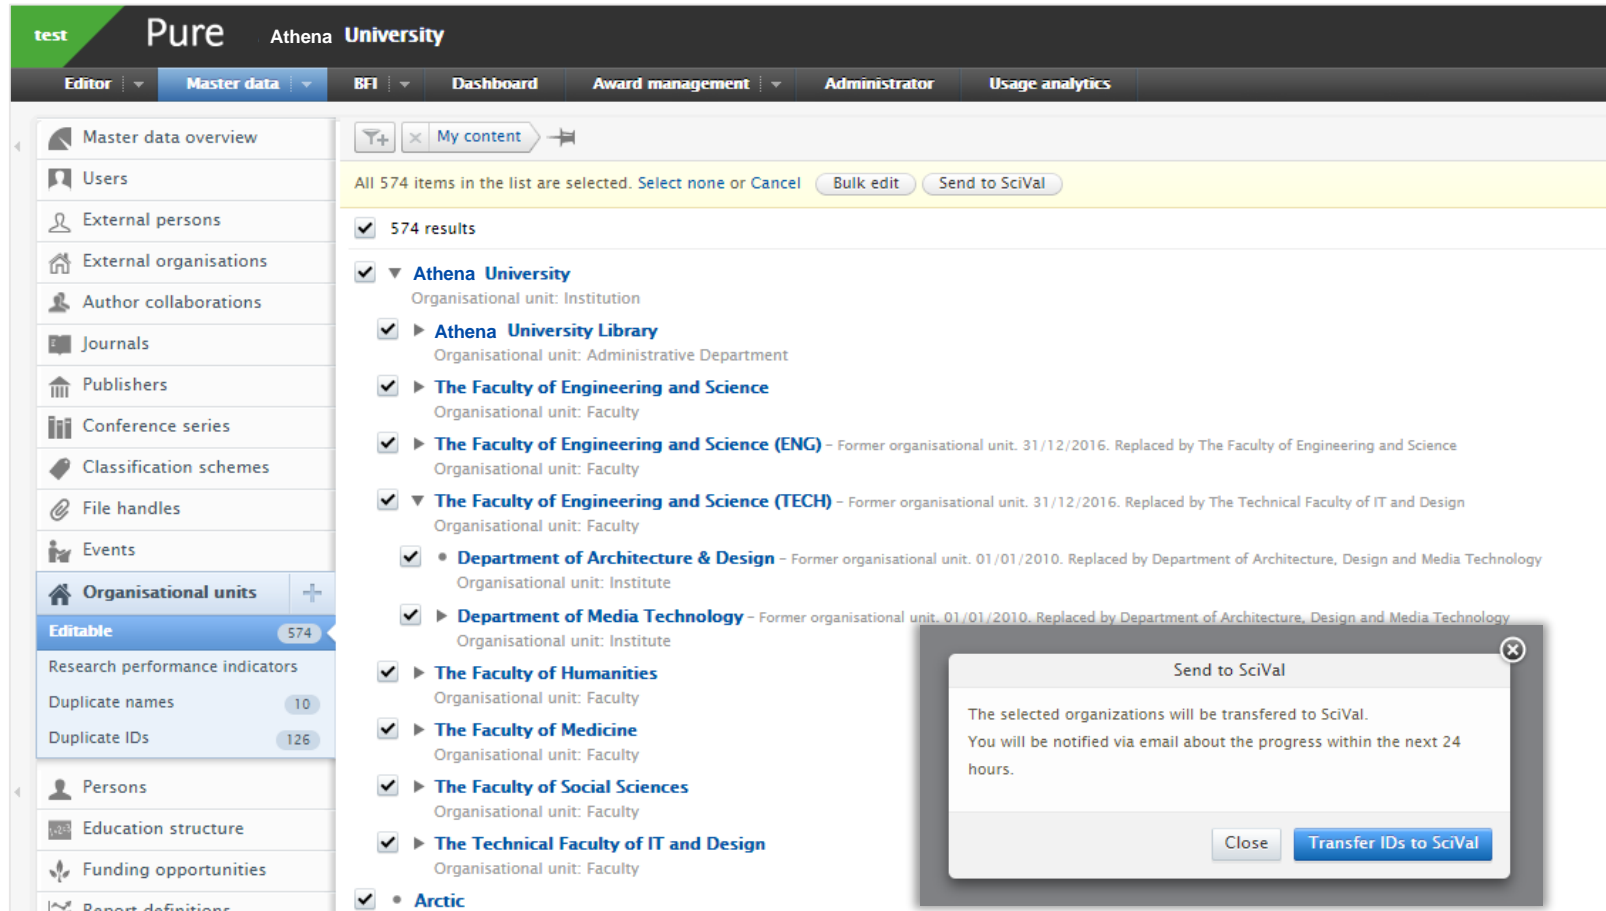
test Pure Athena University

Editor | Master data | BFI | Dashboard | Award management | Administrator | Usage analytics

Master data overview
Users
External persons
External organisations
Author collaborations
Journals
Publishers
Conference series
Classification schemes
File handles
Events
Organisational units
Editable 574
Research performance indicators
Duplicate names 10
Duplicate IDs 126
Persons
Education structure
Funding opportunities
Report definitions

My content

All 574 items in the list are selected. Select none or Cancel Bulk edit Send to SciVal

574 results

Athena University
Organisational unit: Institution

Athena University Library
Organisational unit: Administrative Department

The Faculty of Engineering and Science
Organisational unit: Faculty

The Faculty of Engineering and Science (ENG) - Former organisational unit. 31/12/2016. Replaced by The Faculty of Engineering and Science
Organisational unit: Faculty

The Faculty of Engineering and Science (TECH) - Former organisational unit. 31/12/2016. Replaced by The Technical Faculty of IT and Design
Organisational unit: Faculty

Department of Architecture & Design - Former organisational unit. 01/01/2010. Replaced by Department of Architecture, Design and Media Technology
Organisational unit: Institute

Department of Media Technology - Former organisational unit. 01/01/2010. Replaced by Department of Architecture, Design and Media Technology
Organisational unit: Institute

The Faculty of Humanities
Organisational unit: Faculty

The Faculty of Medicine
Organisational unit: Faculty

The Faculty of Social Sciences
Organisational unit: Faculty

The Technical Faculty of IT and Design
Organisational unit: Faculty

Arctic

Send to SciVal

The selected organizations will be transfered to SciVal.

You will be notified via email about the progress within the next 24 hours.

Close Transfer IDs to SciVal